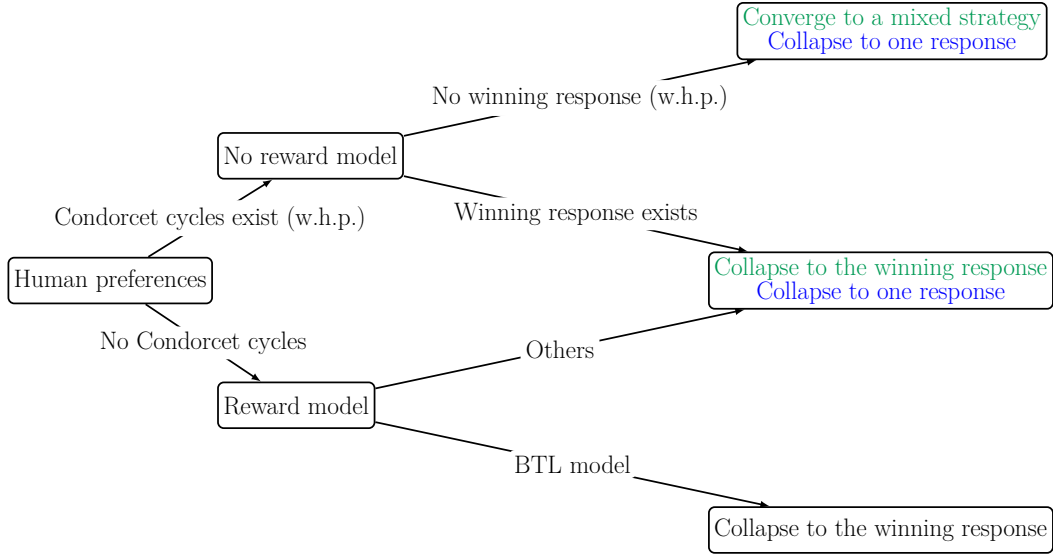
Converge to a mixed strategy
Collapse to one response

No winning response (w.h.p.)

No reward model

Condorcet cycles exist (w.h.p.)

Winning response exists

Human preferences

Collapse to the winning response
Collapse to one response

No Condorcet cycles

Others

Reward model

BTL model

Collapse to the winning response